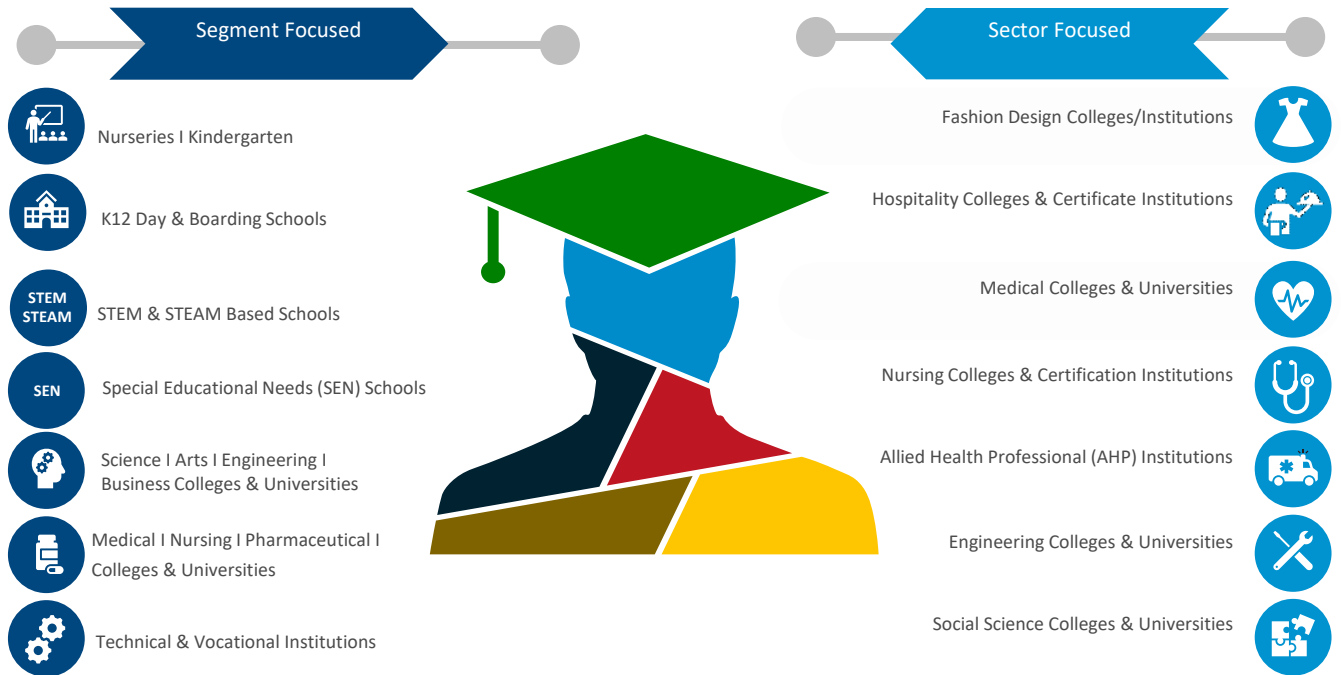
Segment Focused

Nurseries I Kindergarten

K12 Day & Boarding Schools

STEM STEAM

STEM & STEAM Based Schools

SEN

Special Educational Needs (SEN) Schools

Science I Arts I Engineering I Business Colleges & Universities

Medical I Nursing I Pharmaceutical I Colleges & Universities

Technical & Vocational Institutions

Sector Focused

Fashion Design Colleges/Institutions

Hospitality Colleges & Certificate Institutions

Medical Colleges & Universities

Nursing Colleges & Certification Institutions

Allied Health Professional (AHP) Institutions

Engineering Colleges & Universities

Social Science Colleges & Universities